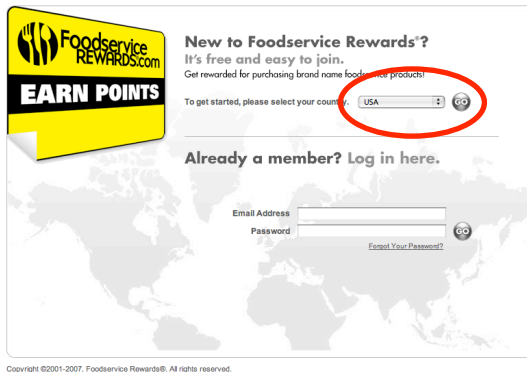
Foodservice REWARDS.com
EARN POINTS

New to Foodservice Rewards®?
It's free and easy to join.
Get rewarded for purchasing brand name foodservice products!

To get started, please select your country. USA GO

Already a member? Log in here.

Email Address
Password
GO
Forgot Your Password?

Copyright ©2001-2007, Foodservice Rewards®. All rights reserved.